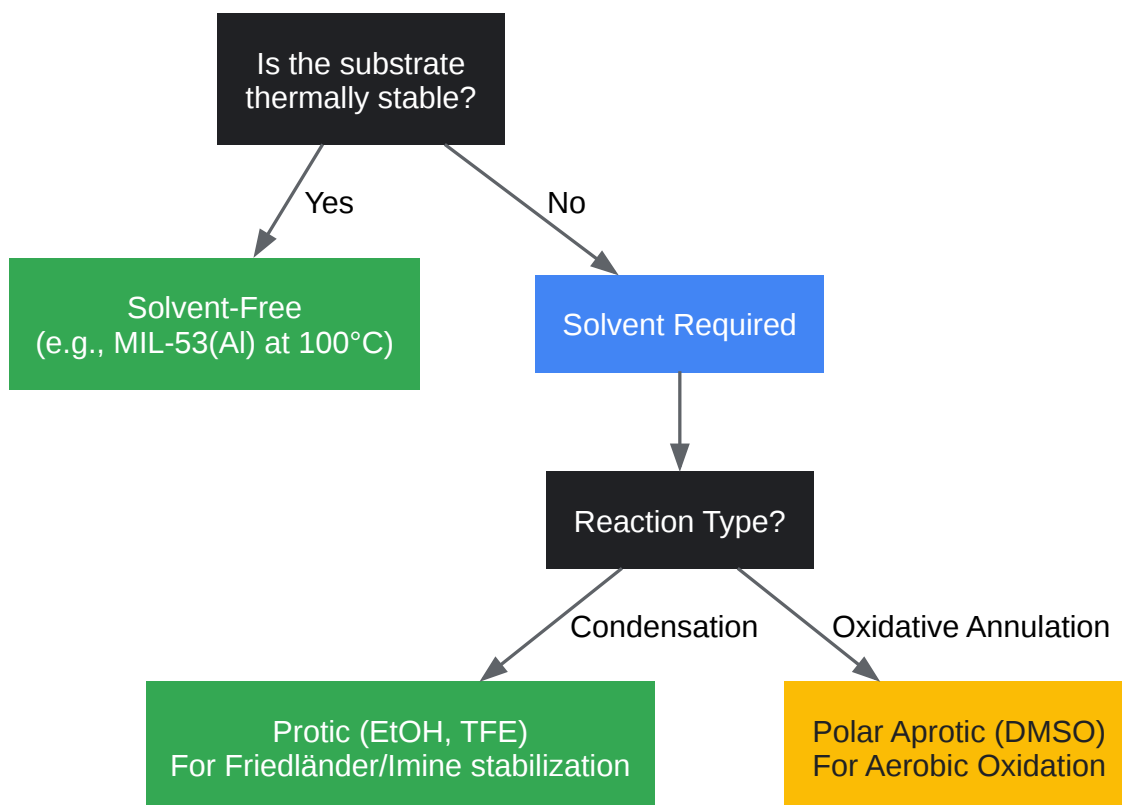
Is the substrate thermally stable?

Yes

No

Solvent-Free
(e.g., MIL-53(Al) at 100°C)

Solvent Required

Reaction Type?

Condensation

Oxidative Annulation

Protic (EtOH, TFE)
For Friedländer/Imine stabilization

Polar Aprotic (DMSO)
For Aerobic Oxidation